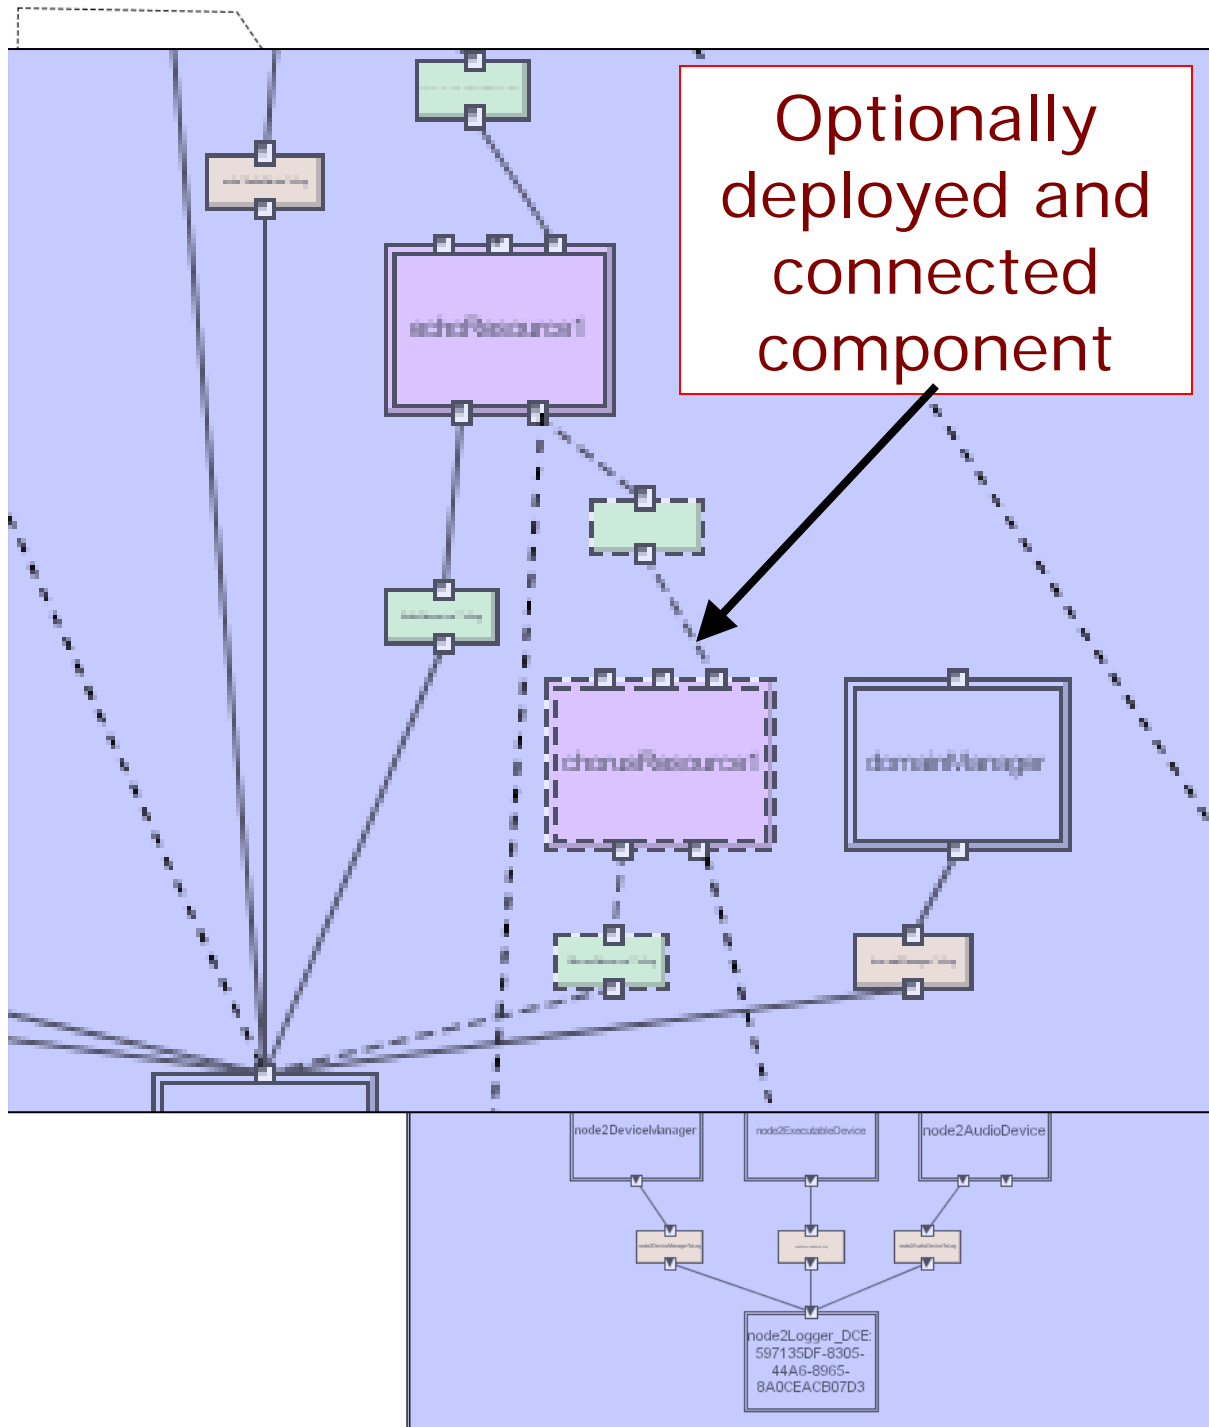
Optionally deployed and connected component

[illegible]

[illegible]

echoResource1

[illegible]

chorusResource1

domainManager

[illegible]

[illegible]

node2DeviceManager

node2ExecutableDevice

node2AudioDevice

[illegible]

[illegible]

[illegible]

node2Logger_DCE:597135DF-8305-44A6-8965-8A0CEACB07D3